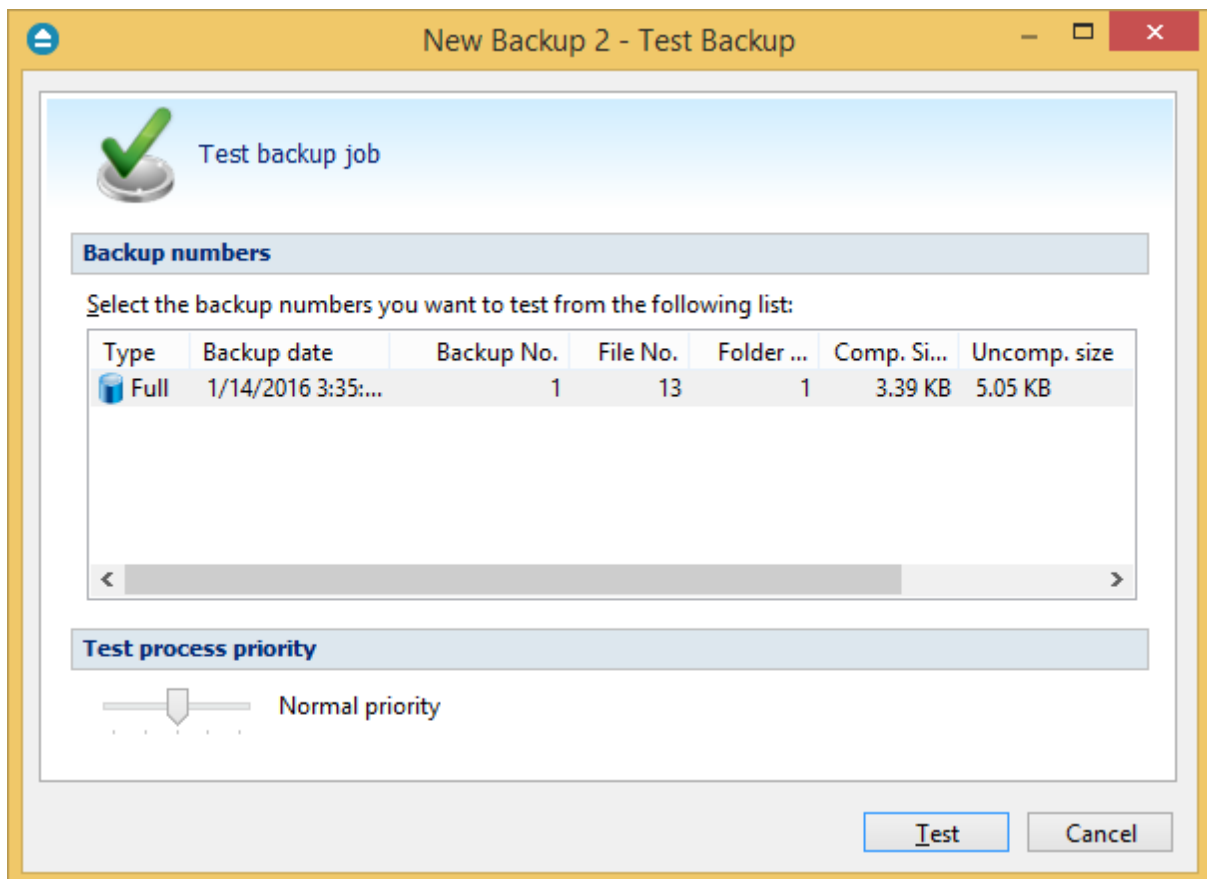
New Backup 2 - Test Backup

Test backup job

Backup numbers

Select the backup numbers you want to test from the following list:

| Type | Backup date | Backup No. | File No. | Folder ... | Comp. Si... | Uncomp. size |
|---|---|---|---|---|---|---|
| Full | 1/14/2016 3:35:... | 1 | 13 | 1 | 3.39 KB | 5.05 KB |

Test process priority

Normal priority

Test
Cancel